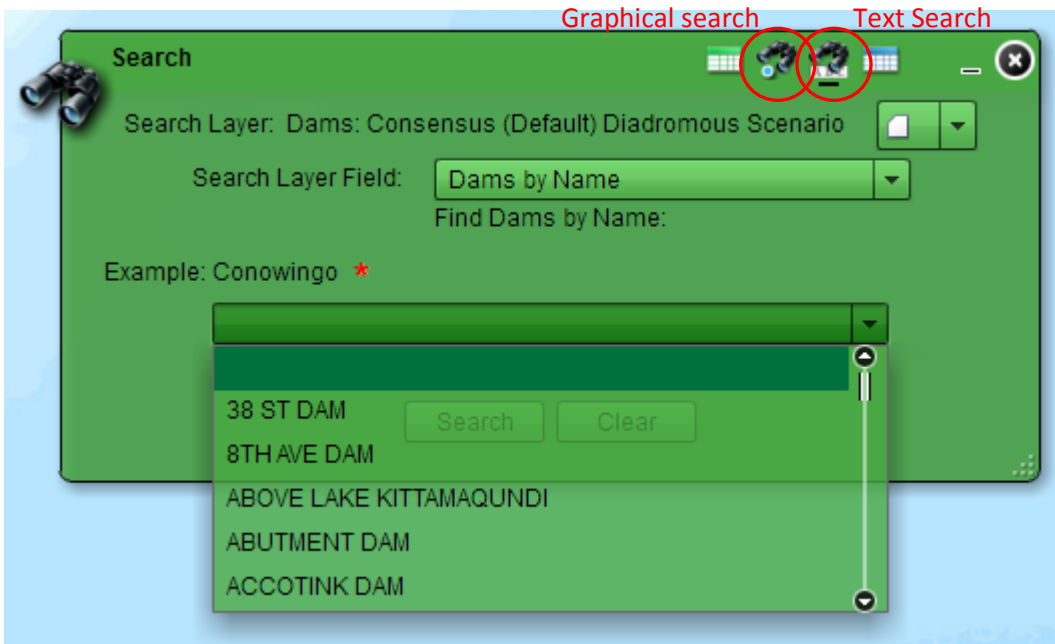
Graphical search
Text Search

Search

Search Layer: Dams: Consensus (Default) Diadromous Scenario

Search Layer Field: Dams by Name

Find Dams by Name:

Example: Conowingo *

38 ST DAM
8TH AVE DAM
ABOVE LAKE KITTAMAQUNDI
ABUTMENT DAM
ACCOTINK DAM

Search
Clear